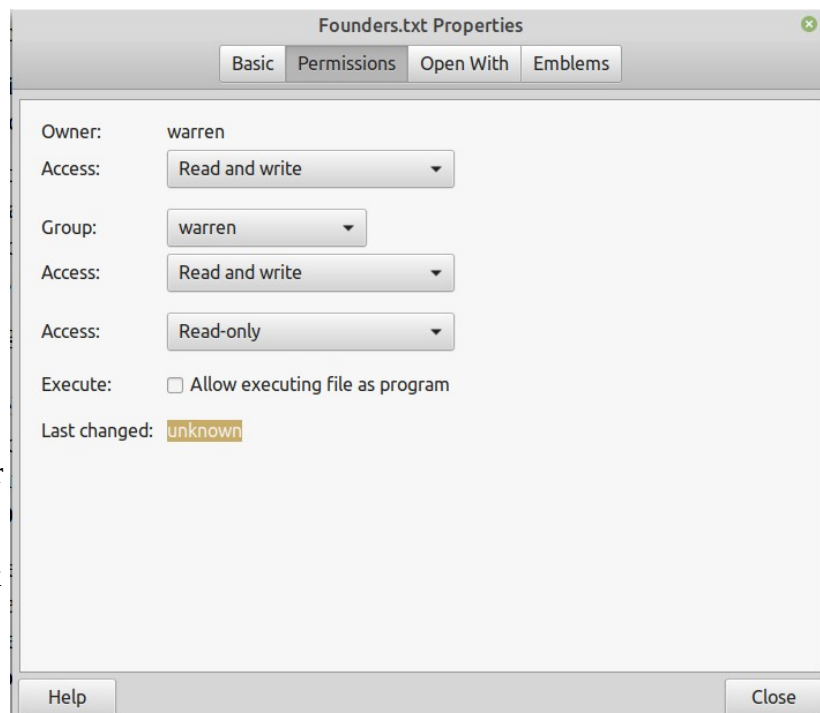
Founders.txt Properties

Basic | Permissions | Open With | Emblems

Owner: warren
Access: Read and write

Group: warren
Access: Read and write

Access: Read-only

Execute: Allow executing file as program

Last changed: unknown

Help

Close